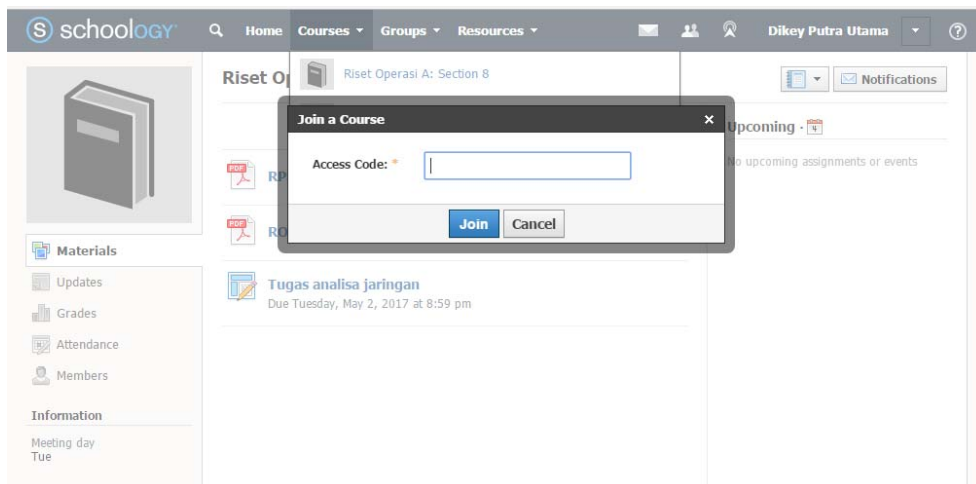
schoology Home Courses ▾ Groups ▾ Resources ▾ Dikey Putra Utama ?

Riset Operasi A: Section 8

Riset Op

Notifications

Join a Course ×

Access Code: *

Join Cancel

Upcoming ·

No upcoming assignments or events

RP

RO

Materials

Updates

Grades

Attendance

Members

Information

Meeting day
Tue

Tugas analisa jaringan
Due Tuesday, May 2, 2017 at 8:59 pm